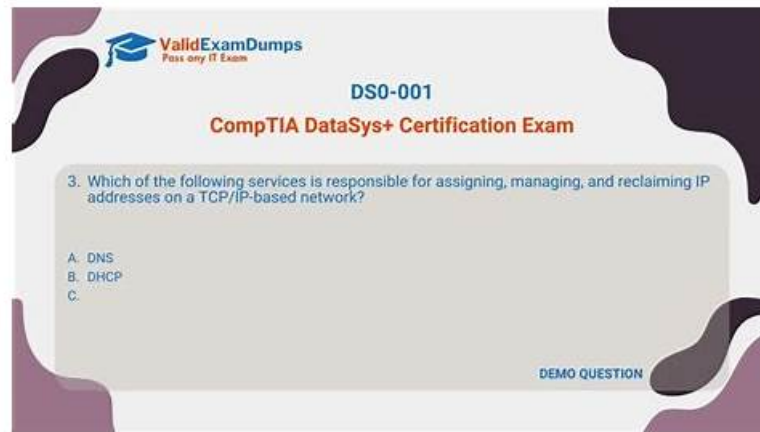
ValidExamDumps
Pass any IT Exam

DS0-001

CompTIA DataSys+ Certification Exam

3. Which of the following services is responsible for assigning, managing, and reclaiming IP addresses on a TCP/IP-based network?

A. DNS
B. DHCP
C.

DEMO QUESTION